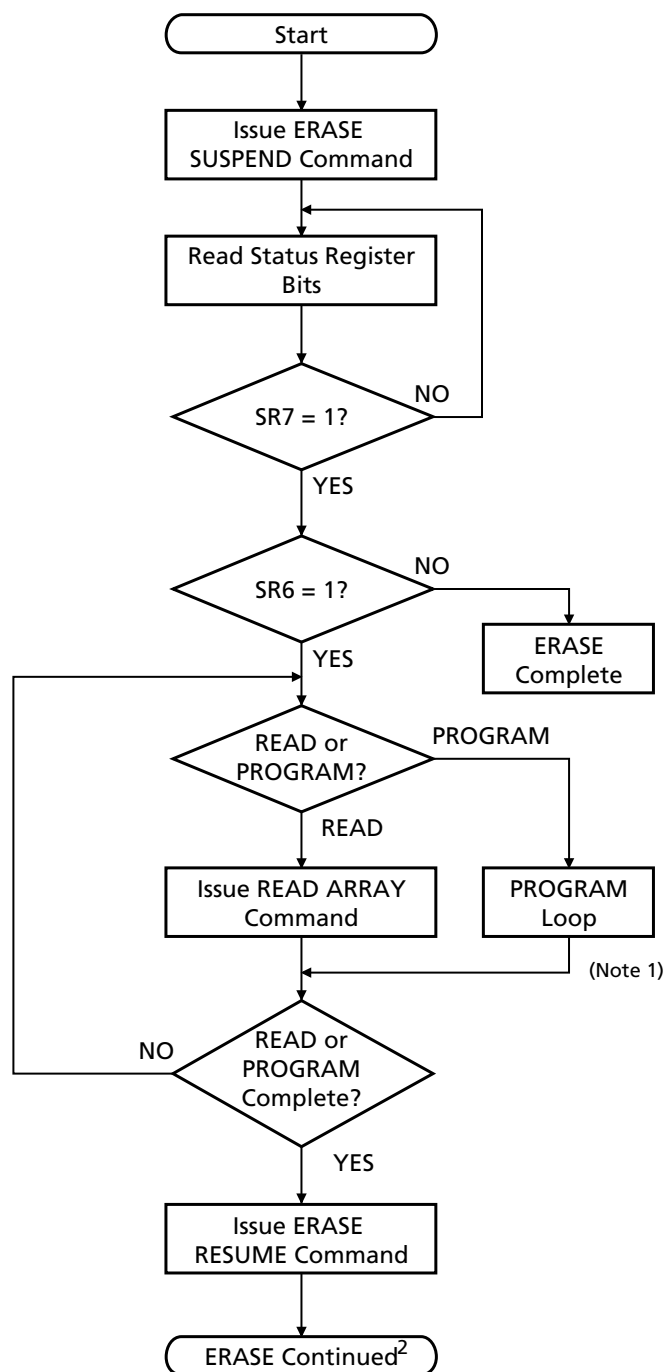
Start

Issue ERASE SUSPEND Command

Read Status Register Bits

SR7 = 1?

NO

YES

SR6 = 1?

NO

ERASE Complete

YES

READ or PROGRAM?

PROGRAM

READ

Issue READ ARRAY Command

PROGRAM Loop

(Note 1)

NO

READ or PROGRAM Complete?

YES

Issue ERASE RESUME Command

ERASE Continued$^2$